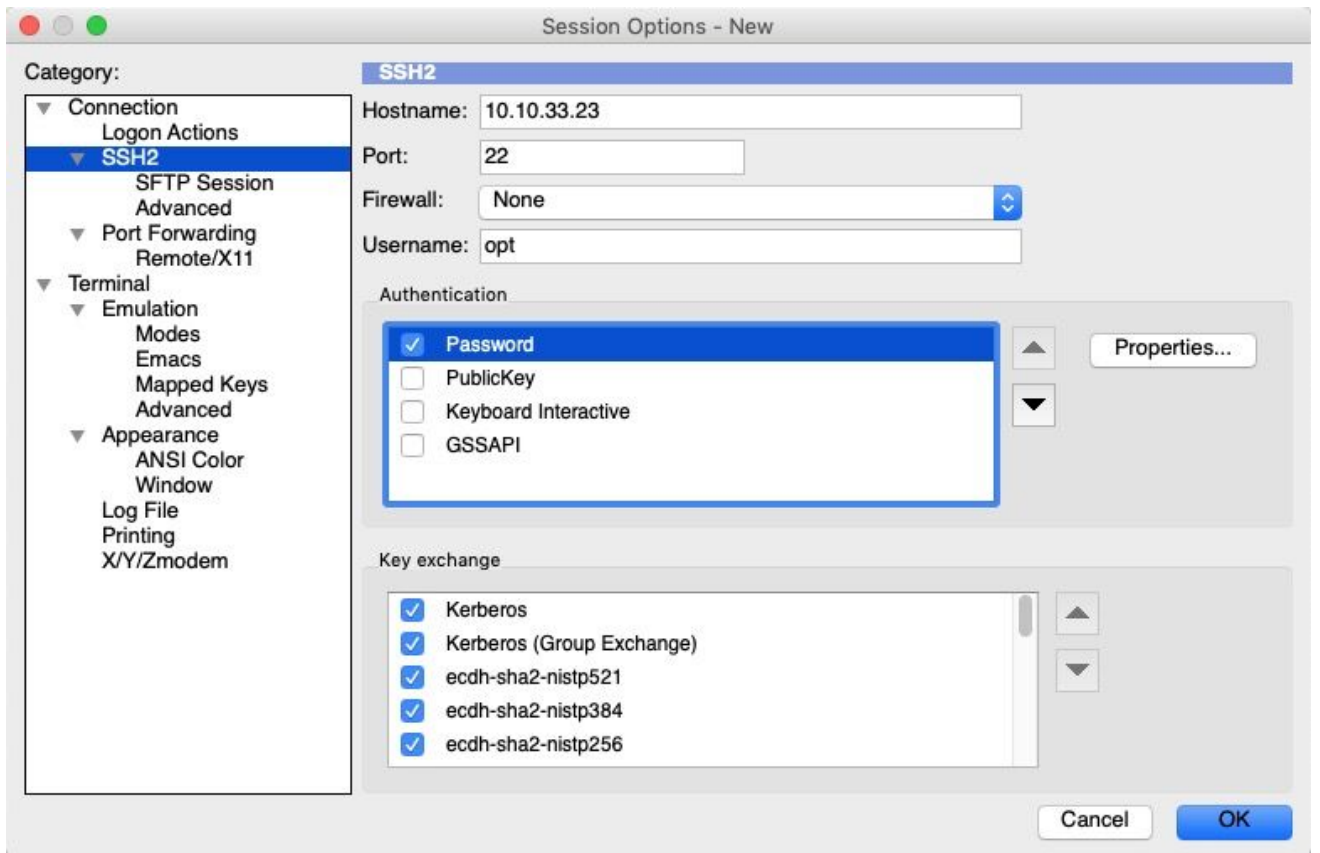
Session Options - New

Category:

Connection
Logon Actions
SSH2
SFTP Session
Advanced
Port Forwarding
Remote/X11
Terminal
Emulation
Modes
Emacs
Mapped Keys
Advanced
Appearance
ANSI Color
Window
Log File
Printing
X/Y/Zmodem

SSH2

Hostname: 10.10.33.23
Port: 22
Firewall: None
Username: opt

Authentication

Password
PublicKey
Keyboard Interactive
GSSAPI

Properties...

Key exchange

Kerberos
Kerberos (Group Exchange)
ecdh-sha2-nistp521
ecdh-sha2-nistp384
ecdh-sha2-nistp256

Cancel
OK